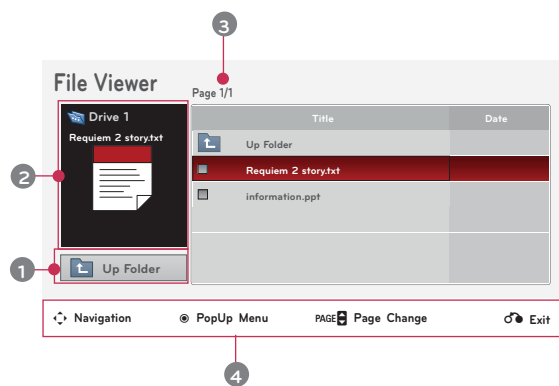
3

File Viewer

Page 1/1

Drive 1

Requiem 2 story.txt

2

| Title | Date |
|---|---|
| Up Folder | |
| Requiem 2 story.txt | |
| information.ppt | |

1

Up Folder

Navigation    PopUp Menu    PAGE Page Change    Exit

4